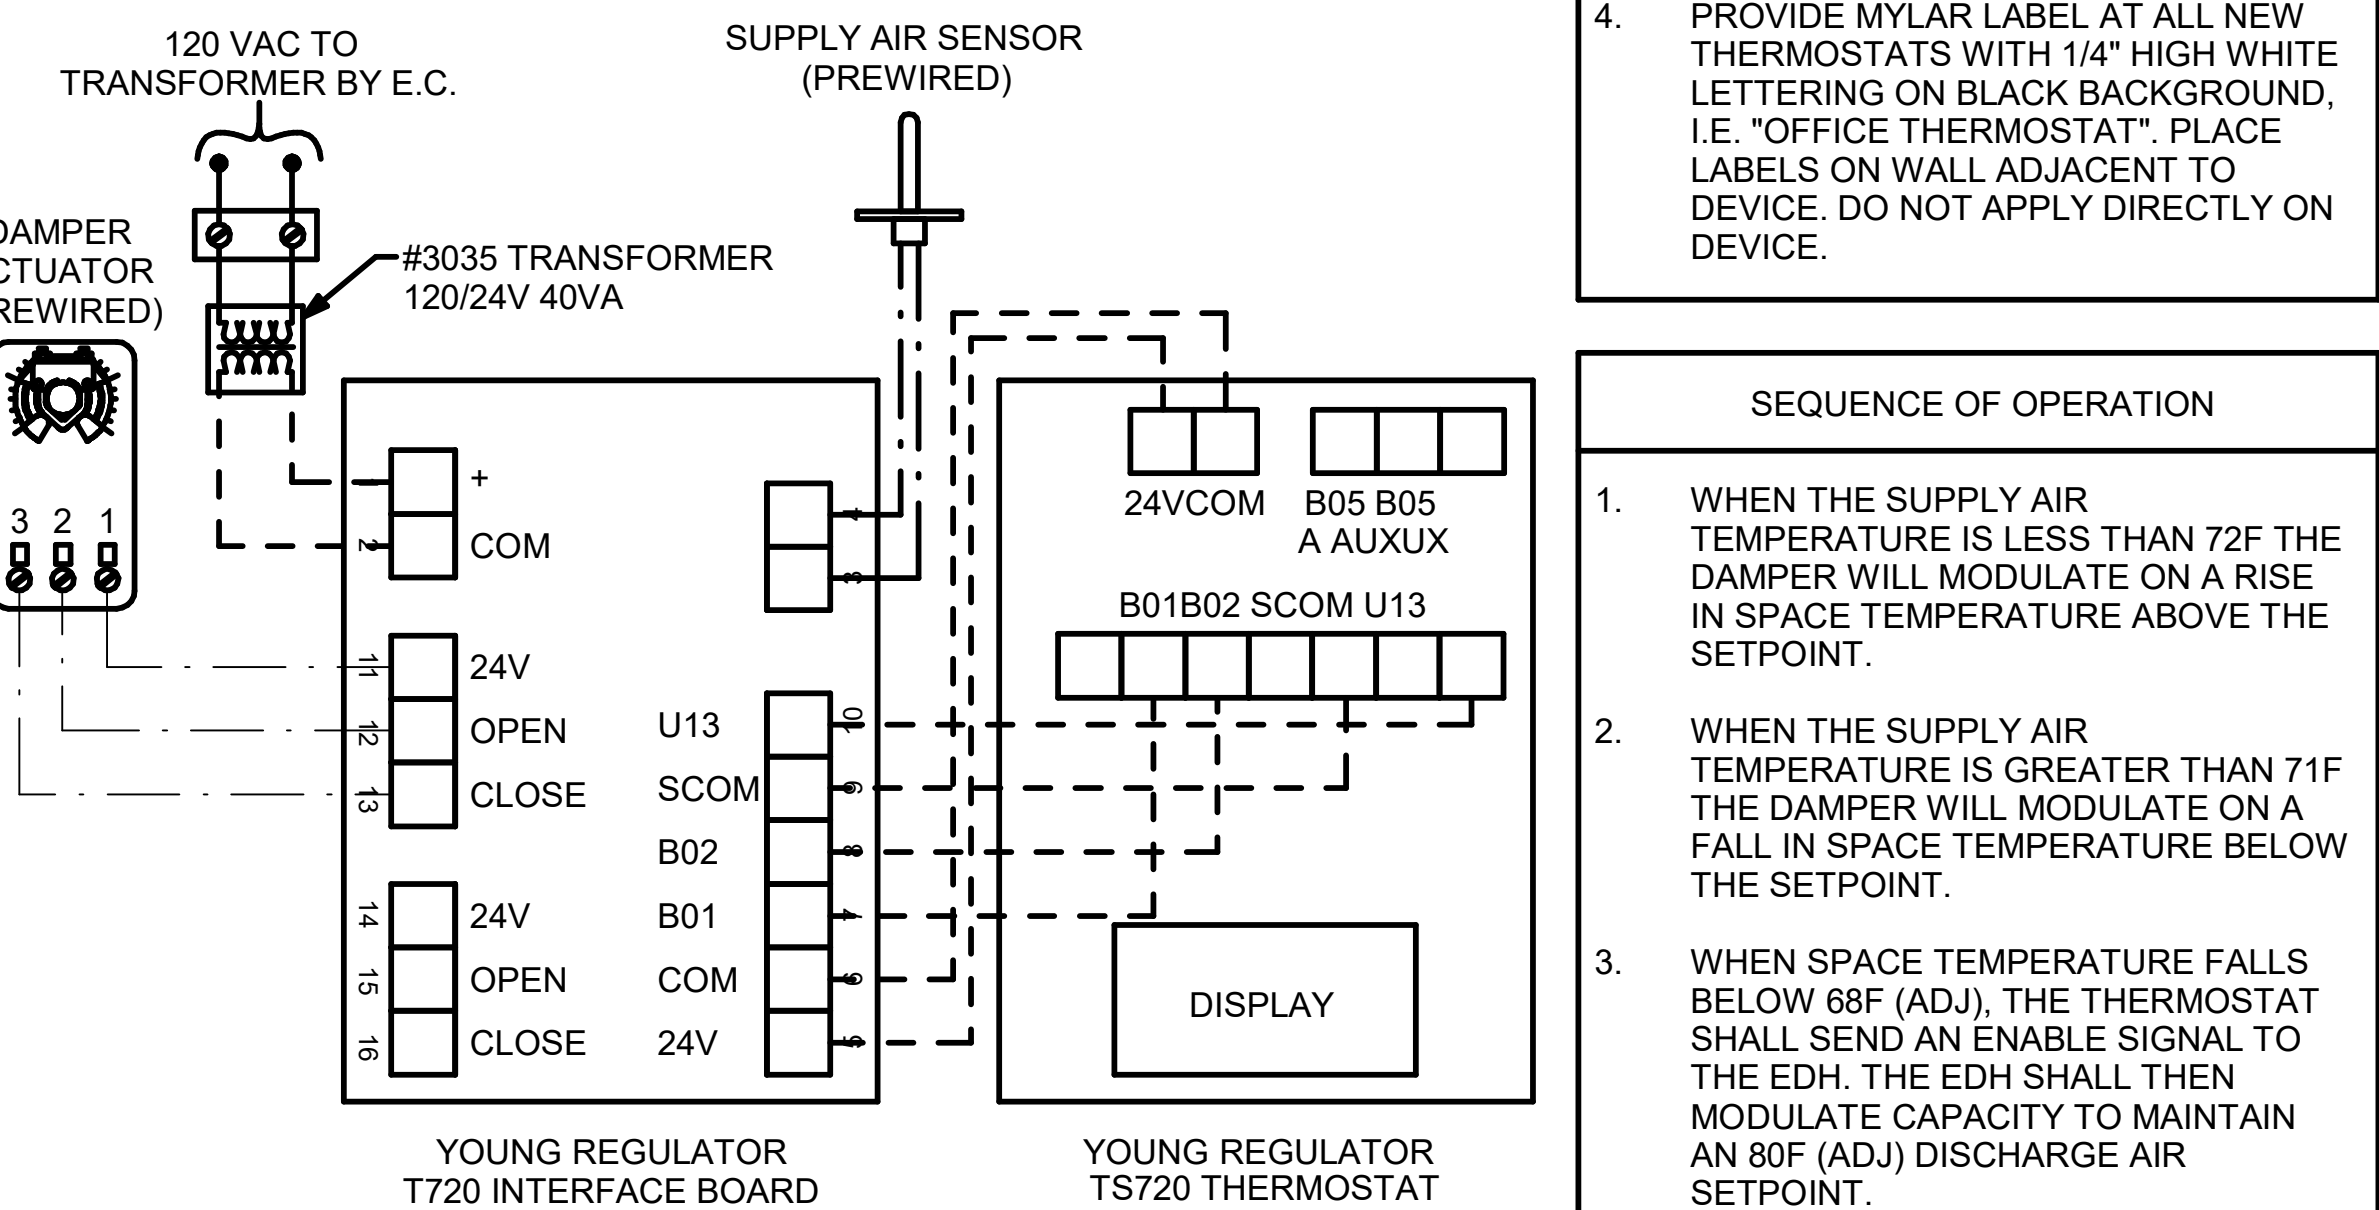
120 VAC TO TRANSFORMER BY E.C.

SUPPLY AIR SENSOR (PREWIRED)

DAMPER
CTUATOR
REWIRED)

#3035 TRANSFORMER
120/24V 40VA

3 2 1

1 +
2 COM

4
3

11 24V
12 OPEN
13 CLOSE

14 24V
15 OPEN
16 CLOSE

U13 10
SCOM 9
B02 8
B01 7
COM 6
24V 5

24VCOM B05 B05
A AUXUX

B01B02 SCOM U13

DISPLAY

YOUNG REGULATOR
T720 INTERFACE BOARD

YOUNG REGULATOR
TS720 THERMOSTAT

4. PROVIDE MYLAR LABEL AT ALL NEW THERMOSTATS WITH 1/4" HIGH WHITE LETTERING ON BLACK BACKGROUND, I.E. "OFFICE THERMOSTAT". PLACE LABELS ON WALL ADJACENT TO DEVICE. DO NOT APPLY DIRECTLY ON DEVICE.

SEQUENCE OF OPERATION

1. WHEN THE SUPPLY AIR TEMPERATURE IS LESS THAN 72F THE DAMPER WILL MODULATE ON A RISE IN SPACE TEMPERATURE ABOVE THE SETPOINT.

2. WHEN THE SUPPLY AIR TEMPERATURE IS GREATER THAN 71F THE DAMPER WILL MODULATE ON A FALL IN SPACE TEMPERATURE BELOW THE SETPOINT.

3. WHEN SPACE TEMPERATURE FALLS BELOW 68F (ADJ), THE THERMOSTAT SHALL SEND AN ENABLE SIGNAL TO THE EDH. THE EDH SHALL THEN MODULATE CAPACITY TO MAINTAIN AN 80F (ADJ) DISCHARGE AIR SETPOINT.